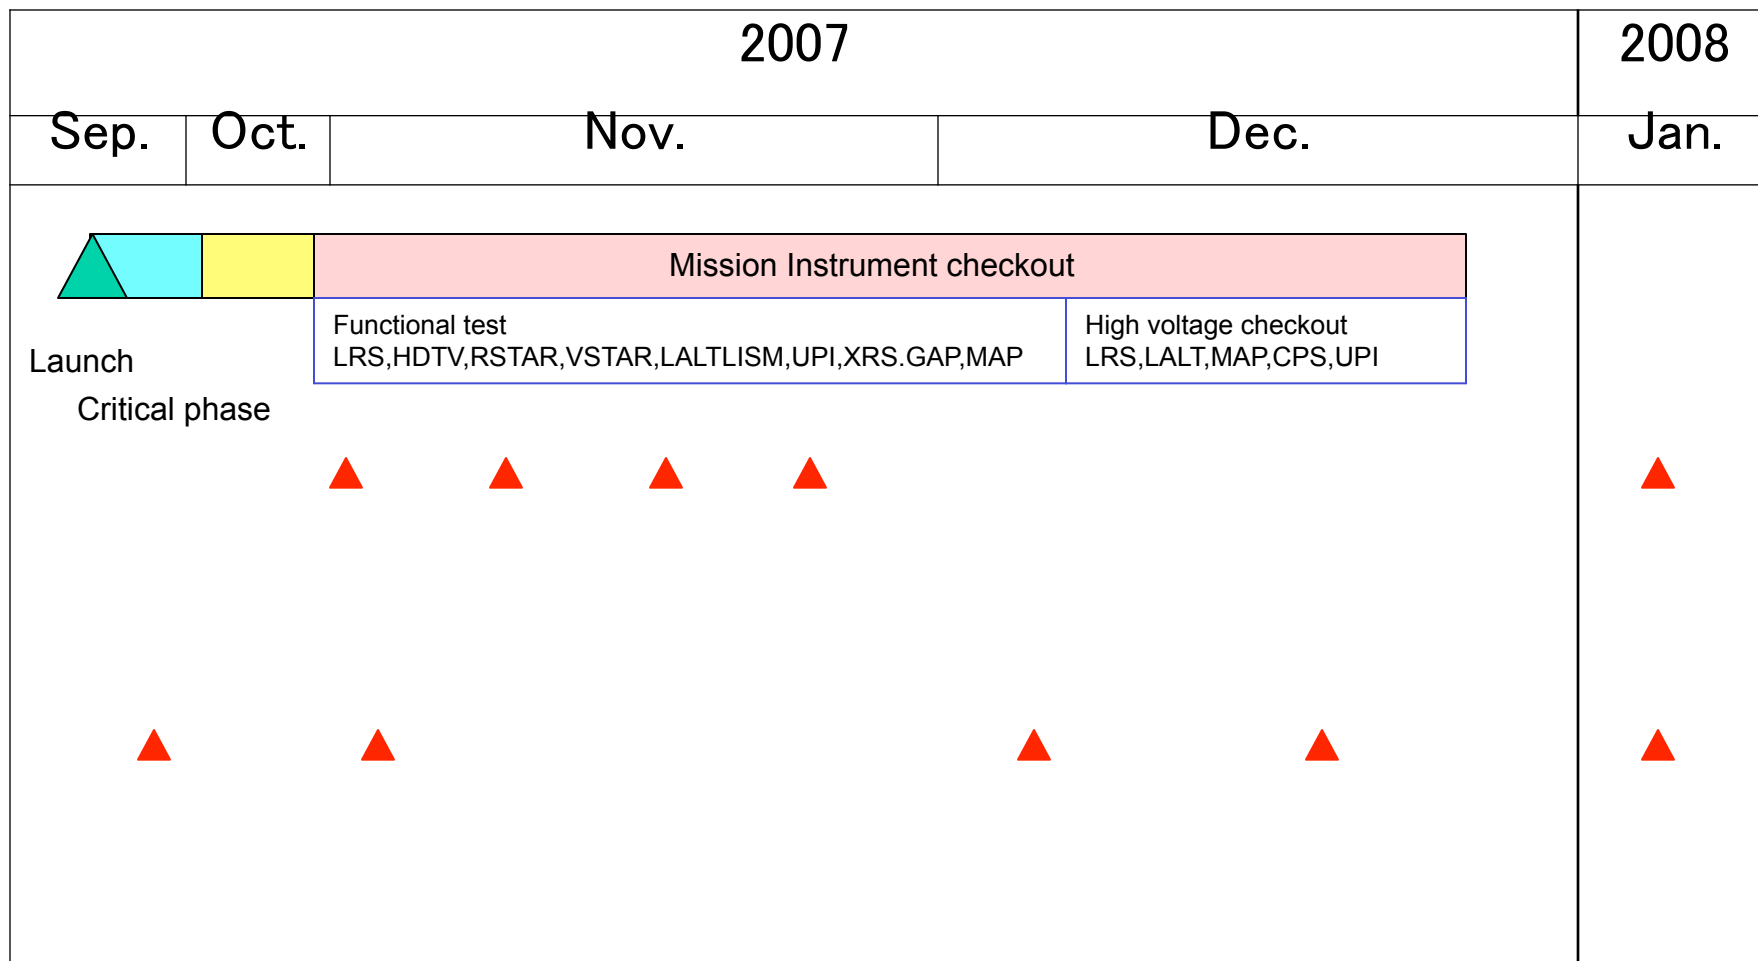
| 2007 | | | | 2008 |
|---|---|---|---|---|
| Sep. | Oct. | Nov. | Dec. | Jan. |

Mission Instrument checkout

Functional test
LRS,HDTV,RSTAR,VSTAR,LALTLISM,UPI,XRS.GAP,MAP

High voltage checkout
LRS,LALT,MAP,CPS,UPI

Launch

Critical phase